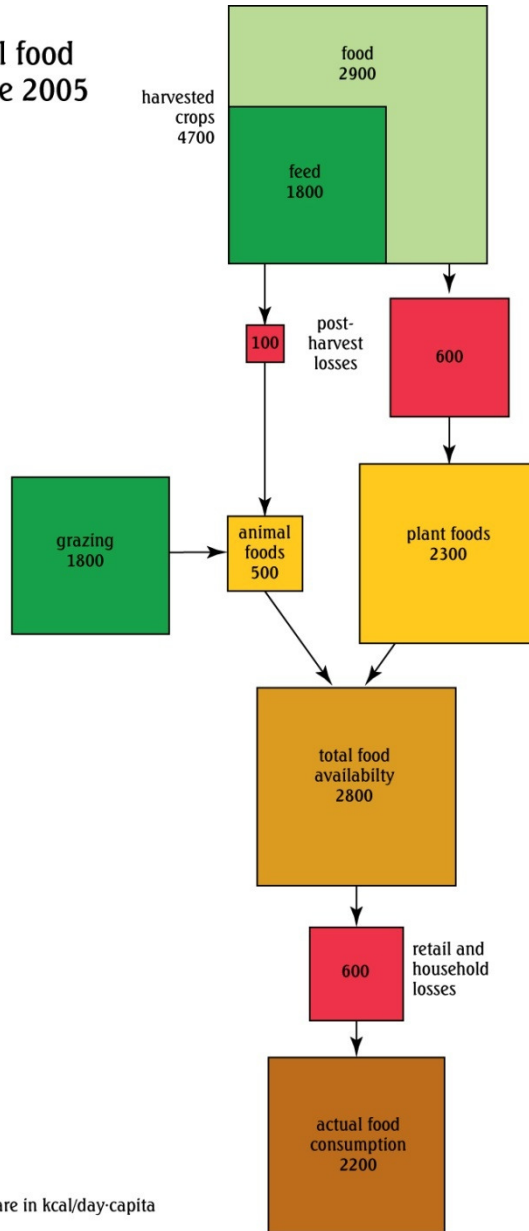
l food
e 2005

harvested crops 4700

food 2900

feed 1800

100

post-harvest losses

600

grazing 1800

animal foods 500

plant foods 2300

total food availabilty 2800

600

retail and household losses

actual food consumption 2200

are in kcal/day·capita